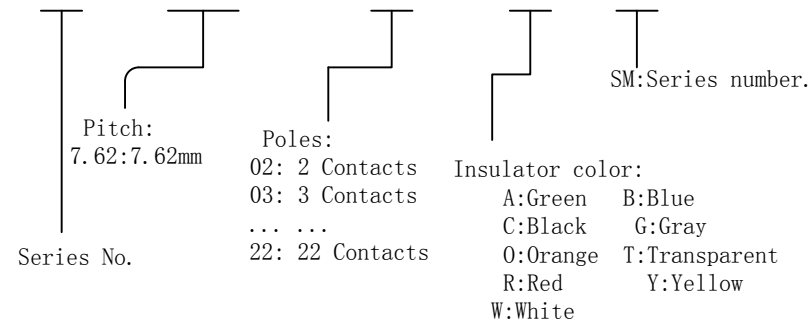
SM:Series number.

Pitch:
7.62:7.62mm

Poles:
02: 2 Contacts
03: 3 Contacts
... ...
22: 22 Contacts

Insulator color:
A:Green B:Blue
C:Black G:Gray
O:Orange T:Transparent
R:Red Y:Yellow
W:White

Series No.